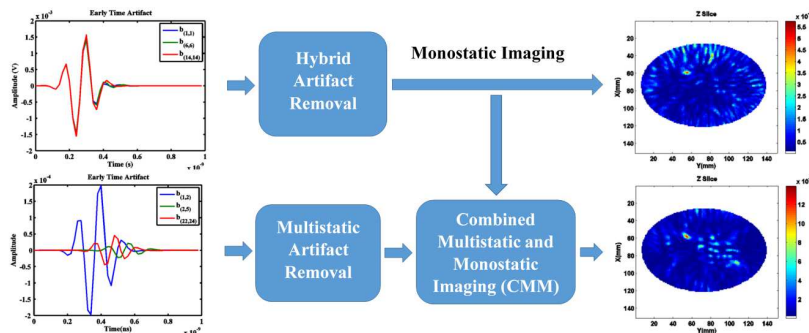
Early Time Artifact

$\times 10^{-3}$

2

1.5

1

0.5

0

-0.5

-1

-1.5

-2

Amplitude (V)

$b_{(1,1)}$

$b_{(6,6)}$

$b_{(14,14)}$

0 0.2 0.4 0.6 0.8 1

Time (s) $\times 10^{-9}$

Early Time Artifact

$\times 10^{-4}$

2

1.5

1

0.5

0

-0.5

-1

-1.5

-2

Amplitude

$b_{(1,2)}$

$b_{(2,5)}$

$b_{(22,24)}$

0 0.2 0.4 0.6 0.8 1

Time(ns) $\times 10^{-9}$

Hybrid Artifact Removal

Monostatic Imaging

Multistatic Artifact Removal

Combined Multistatic and Monostatic Imaging (CMM)

Z Slice

20 40 60 80 100 120 140

X(mm)

20 40 60 80 100 120 140

Y(mm)

$\times 10^{-7}$

5.5 5 4.5 4 3.5 3 2.5 2 1.5 1 0.5

Z Slice

20 40 60 80 100 120 140

X(mm)

20 40 60 80 100 120 140

Y(mm)

$\times 10^{-}$

12 10 8 6 4 2